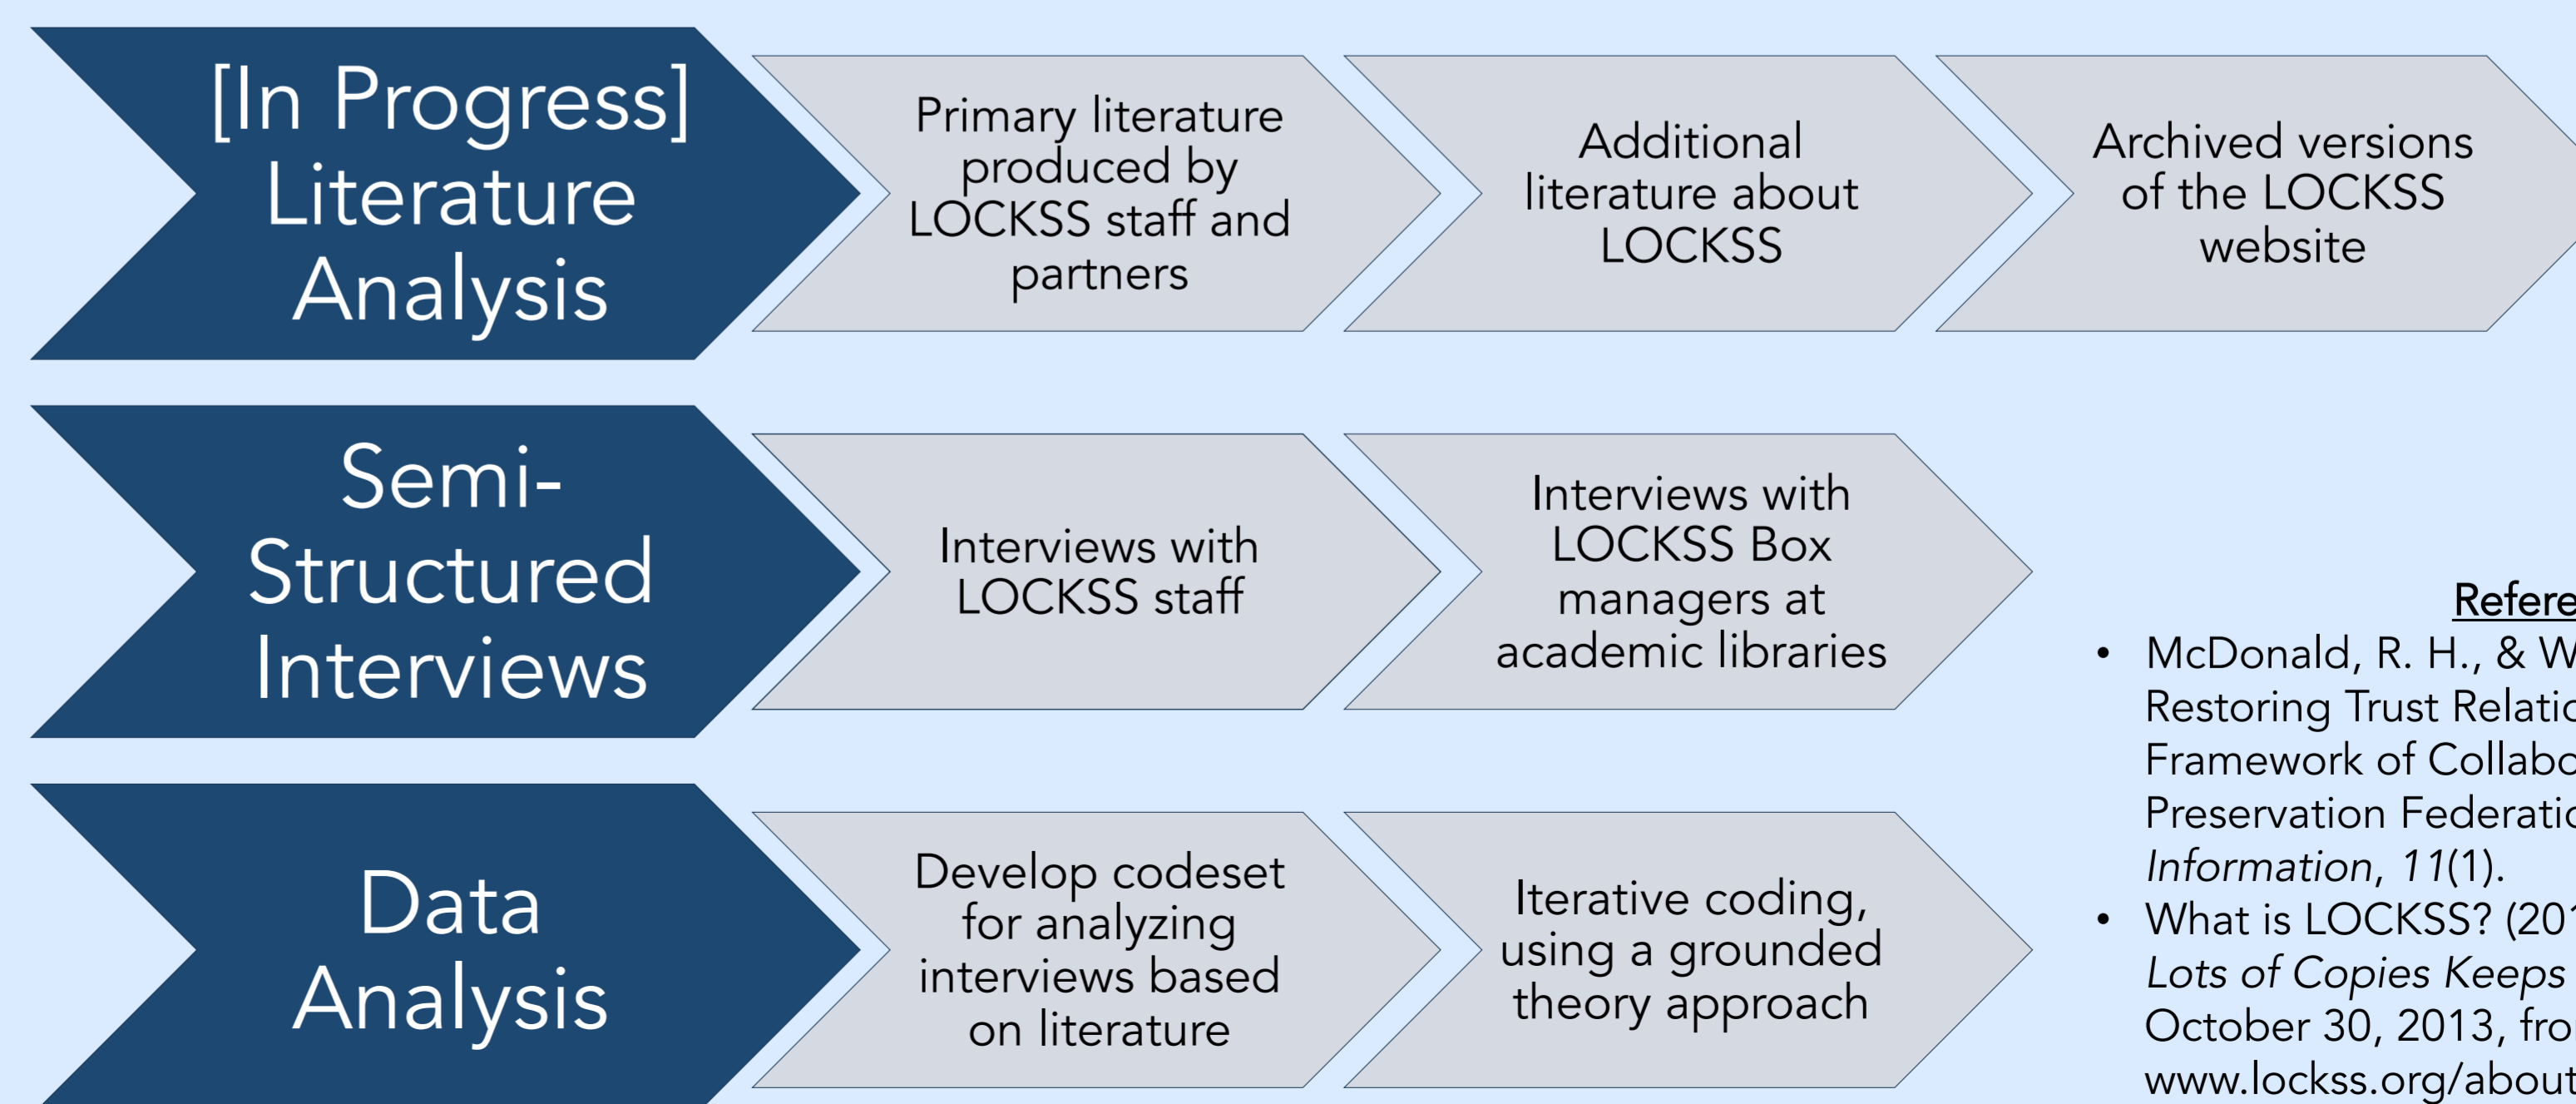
[In Progress] Literature Analysis

Primary literature produced by LOCKSS staff and partners

Additional literature about LOCKSS

Archived versions of the LOCKSS website

Semi-Structured Interviews

Interviews with LOCKSS staff

Interviews with LOCKSS Box managers at academic libraries

Data Analysis

Develop codeset for analyzing interviews based on literature

Iterative coding, using a grounded theory approach

Refere

- McDonald, R. H., & W Restoring Trust Relatio Framework of Collabo Preservation Federatio *Information*, *11*(1).
- What is LOCKSS? (20 *Lots of Copies Keeps* October 30, 2013, fro www.lockss.org/about